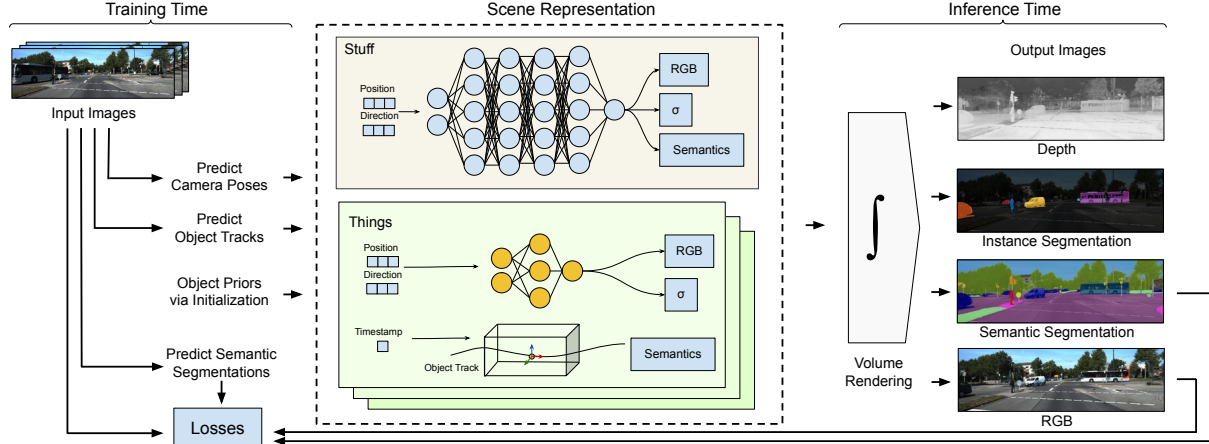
Training Time

Input Images

Predict Camera Poses

Predict Object Tracks

Object Priors via Initialization

Predict Semantic Segmentations

Losses

Scene Representation

Stuff

Position

Direction

RGB

σ

Semantics

Things

Position

Direction

RGB

σ

Timestamp

Object Track

Semantics

Inference Time

$\int$

Volume Rendering

Output Images

Depth

Instance Segmentation

Semantic Segmentation

RGB